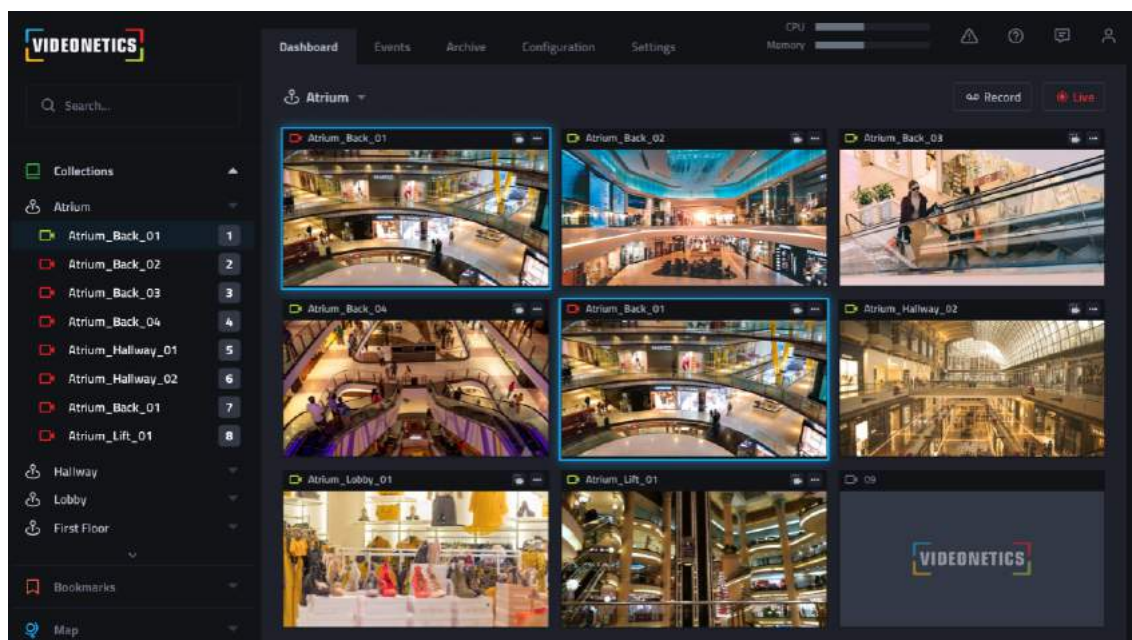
VIDEONETICS

Dashboard Events Archive Configuration Settings

CPU
Memory

Q Search...

Collections

Atrium

Atrium_Back_01 1
Atrium_Back_02 2
Atrium_Back_03 3
Atrium_Back_04 4
Atrium_Hallway_01 5
Atrium_Hallway_02 6
Atrium_Back_01 7
Atrium_Lift_01 8

Hallway
Lobby
First Floor

Bookmarks

Map

Atrium

Record
Live

Atrium_Back_01
Atrium_Back_02
Atrium_Back_03
Atrium_Back_04
Atrium_Back_01
Atrium_Hallway_02
Atrium_Lobby_01
Atrium_Lift_01
09

VIDEONETICS